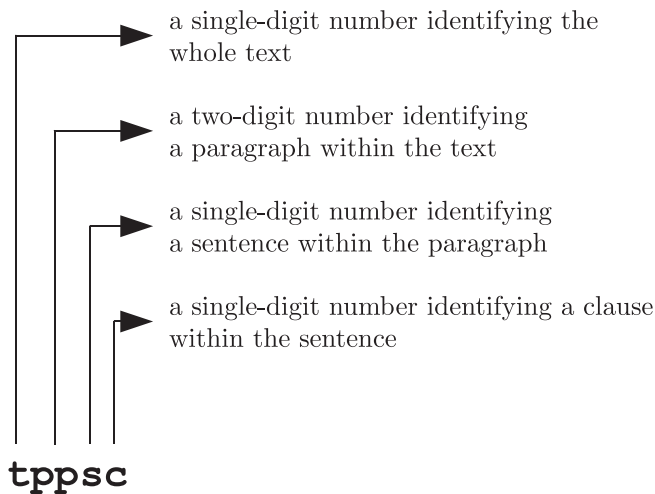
a single-digit number identifying the whole text

a two-digit number identifying a paragraph within the text

a single-digit number identifying a sentence within the paragraph

a single-digit number identifying a clause within the sentence

tppsc